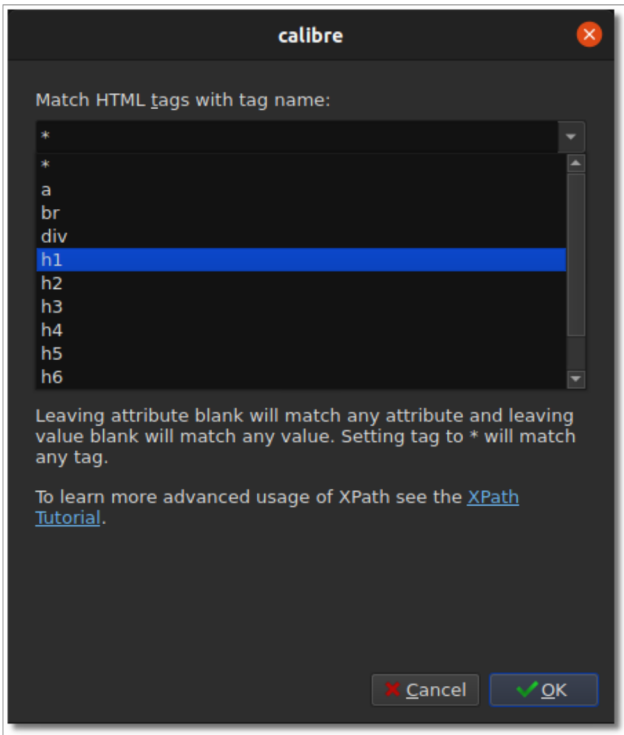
calibre

Match HTML tags with tag name:

*

*
a
br
div
h1
h2
h3
h4
h5
h6

Leaving attribute blank will match any attribute and leaving value blank will match any value. Setting tag to * will match any tag.

To learn more advanced usage of XPath see the XPath Tutorial.

Cancel OK